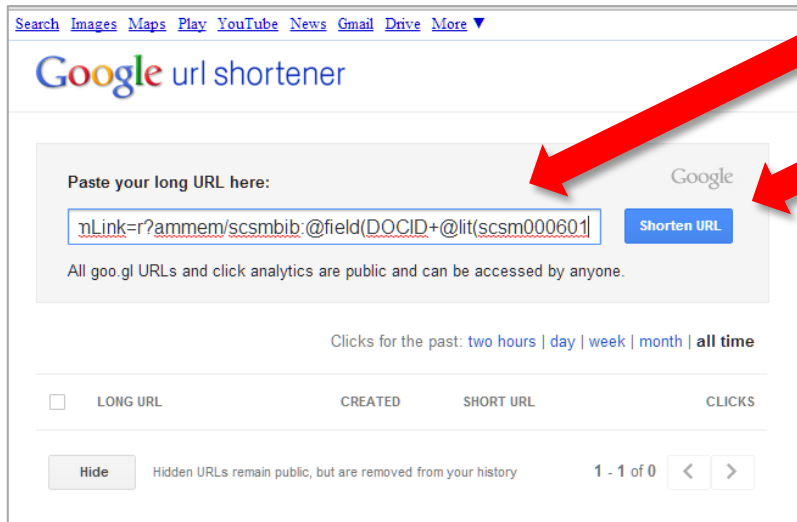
Search Images Maps Play YouTube News Gmail Drive More ▼

Google url shortener

Paste your long URL here:

Google

nLink=r?ammem/scsmbib:@field(DOCID+@lit(scsm000601

Shorten URL

All goo.gl URLs and click analytics are public and can be accessed by anyone.

Clicks for the past: two hours | day | week | month | all time

| | LONG URL | CREATED | SHORT URL | CLICKS |
|---|---|---|---|---|

Hide Hidden URLs remain public, but are removed from your history

1 - 1 of 0 ‹ ›